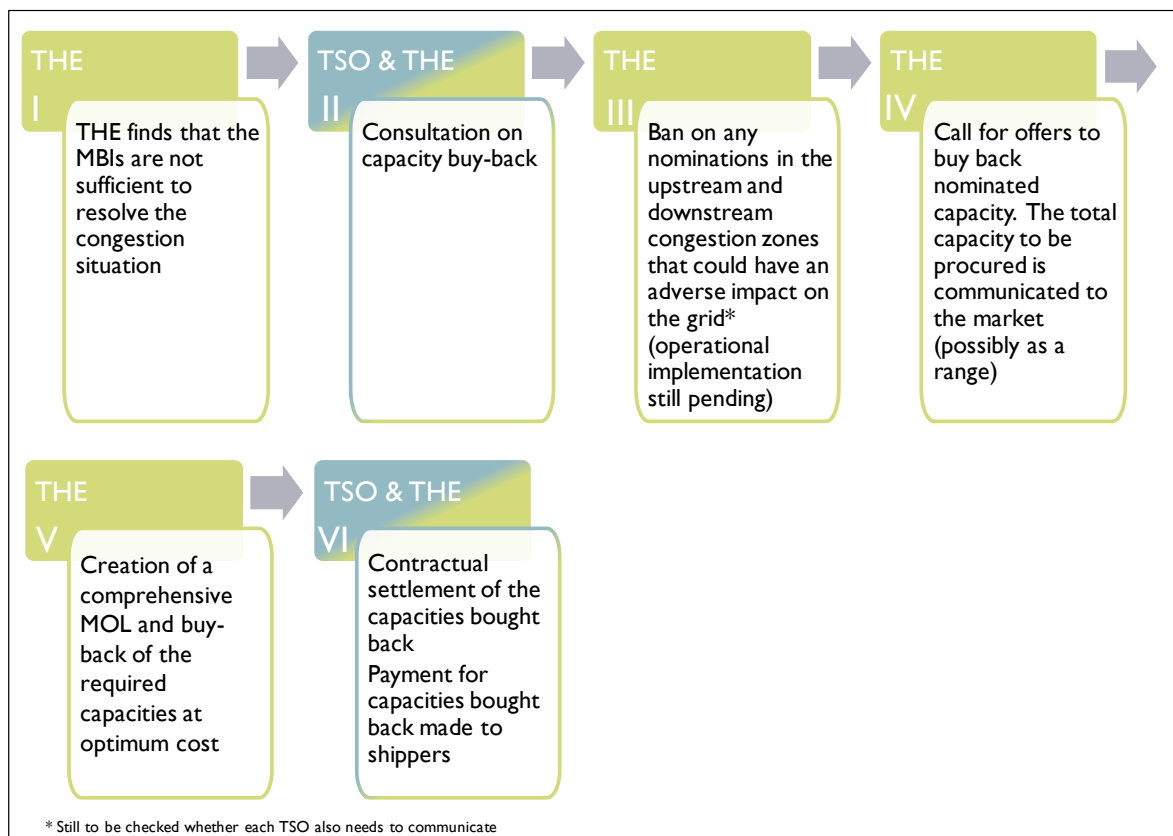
THE

I

THE finds that the MBIs are not sufficient to resolve the congestion situation

TSO & THE

II

Consultation on capacity buy-back

THE

III

Ban on any nominations in the upstream and downstream congestion zones that could have an adverse impact on the grid* (operational implementation still pending)

THE

IV

Call for offers to buy back nominated capacity. The total capacity to be procured is communicated to the market (possibly as a range)

THE

V

Creation of a comprehensive MOL and buy-back of the required capacities at optimum cost

TSO & THE

VI

Contractual settlement of the capacities bought back

Payment for capacities bought back made to shippers

* Still to be checked whether each TSO also needs to communicate